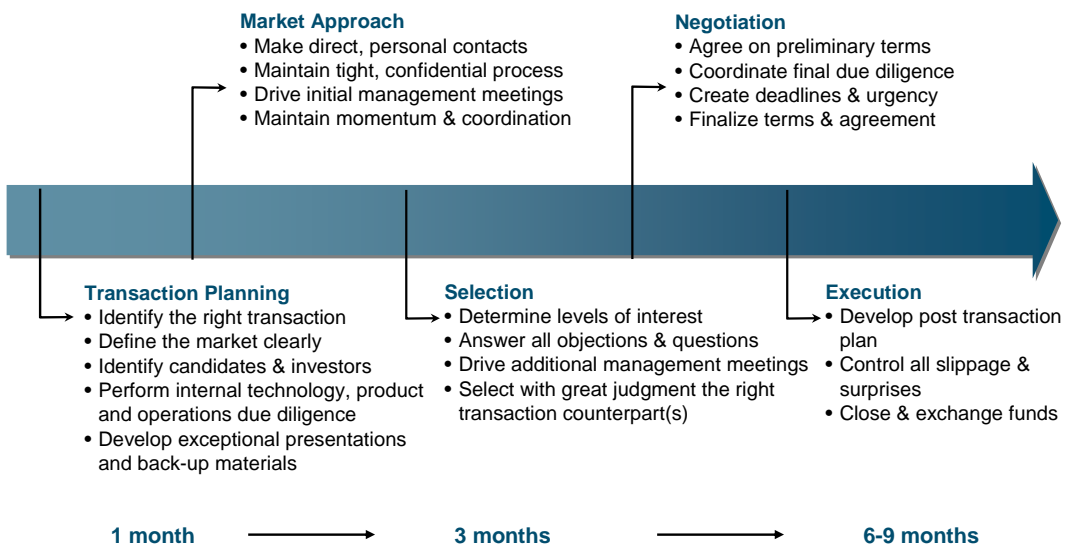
Market Approach
• Make direct, personal contacts
• Maintain tight, confidential process
• Drive initial management meetings
• Maintain momentum & coordination

Negotiation
• Agree on preliminary terms
• Coordinate final due diligence
• Create deadlines & urgency
• Finalize terms & agreement

Transaction Planning
• Identify the right transaction
• Define the market clearly
• Identify candidates & investors
• Perform internal technology, product and operations due diligence
• Develop exceptional presentations and back-up materials

Selection
• Determine levels of interest
• Answer all objections & questions
• Drive additional management meetings
• Select with great judgment the right transaction counterpart(s)

Execution
• Develop post transaction plan
• Control all slippage & surprises
• Close & exchange funds

1 month

3 months

6-9 months